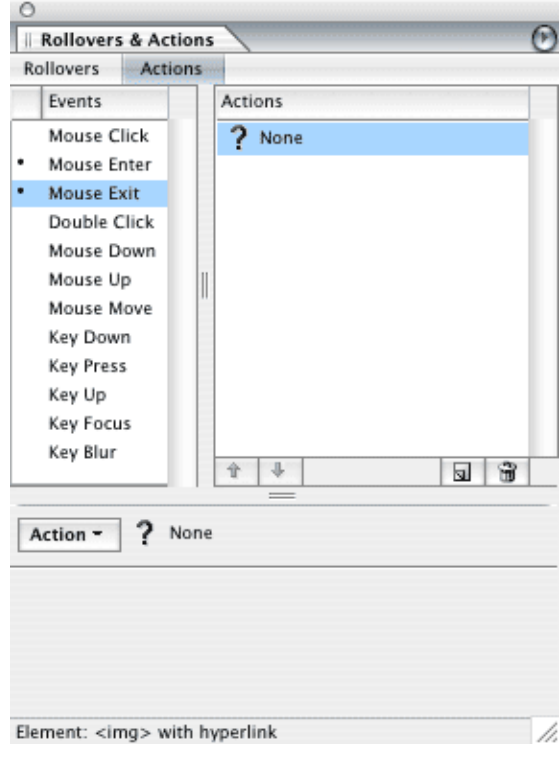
Rollovers & Actions

Rollovers Actions

Events

Mouse Click
• Mouse Enter
• Mouse Exit
Double Click
Mouse Down
Mouse Up
Mouse Move
Key Down
Key Press
Key Up
Key Focus
Key Blur

Actions

? None

Action ? None

Element: <img> with hyperlink